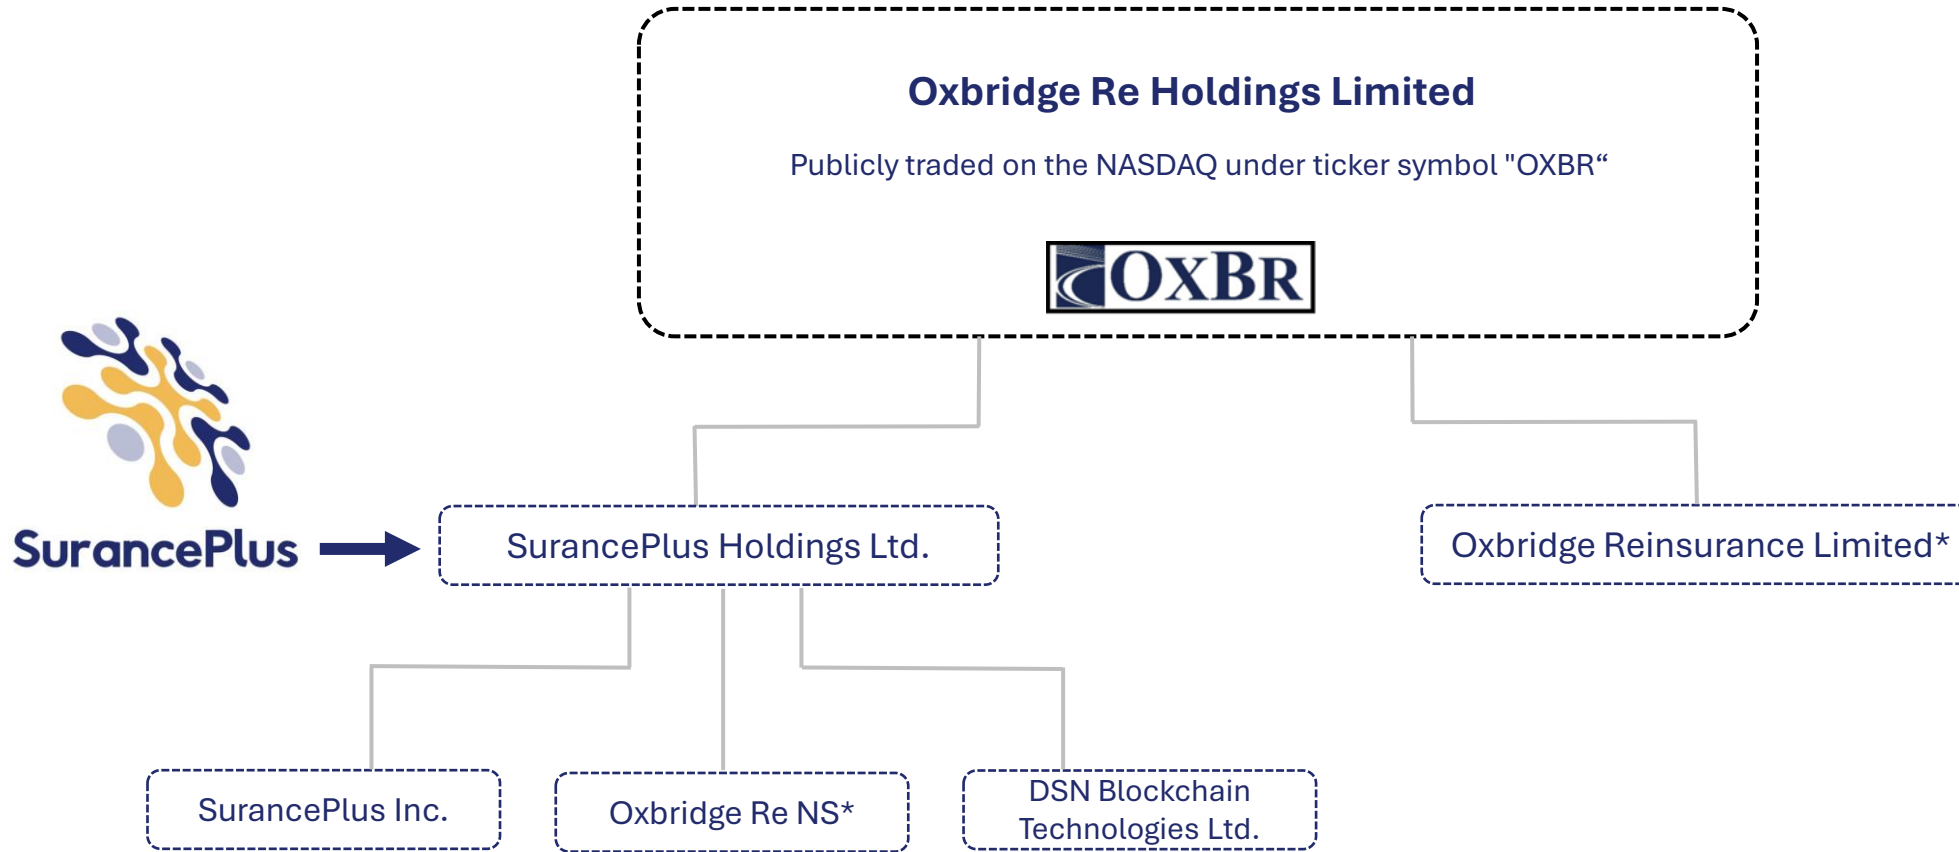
Oxbridge Re Holdings Limited

Publicly traded on the NASDAQ under ticker symbol "OXBR“

OXBR

SurancePlus

SurancePlus Holdings Ltd.

Oxbridge Reinsurance Limited*

SurancePlus Inc.

Oxbridge Re NS*

DSN Blockchain Technologies Ltd.